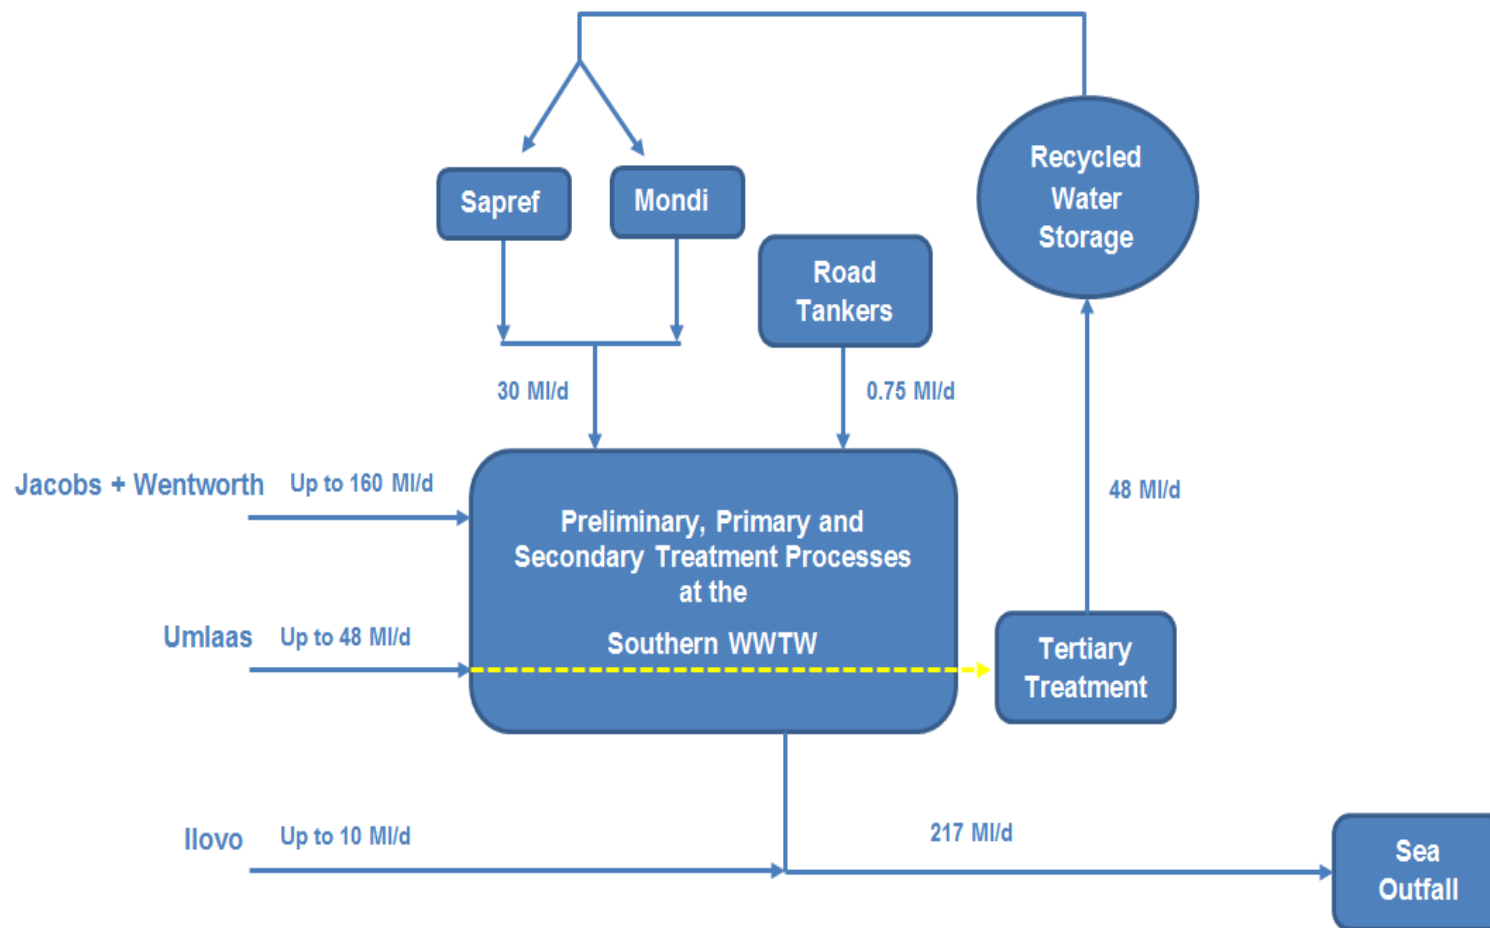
Recycled Water Storage

Sapref

Mondi

Road Tankers

30 Ml/d

0.75 Ml/d

48 Ml/d

Jacobs + Wentworth

Up to 160 Ml/d

Preliminary, Primary and Secondary Treatment Processes at the

Southern WWTW

Umlaas

Up to 48 Ml/d

Tertiary Treatment

Ilovo

Up to 10 Ml/d

217 Ml/d

Sea Outfall